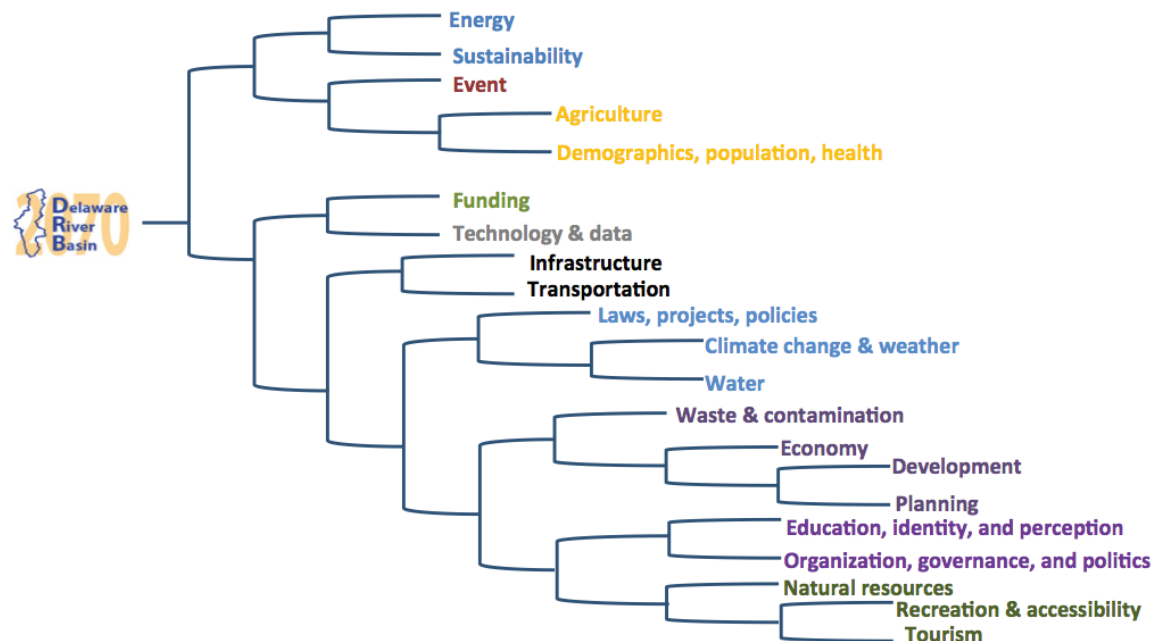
2070
Delaware
River
Basin

Energy
Sustainability
Event
Agriculture
Demographics, population, health
Funding
Technology & data
Infrastructure
Transportation
Laws, projects, policies
Climate change & weather
Water
Waste & contamination
Economy
Development
Planning
Education, identity, and perception
Organization, governance, and politics
Natural resources
Recreation & accessibility
Tourism